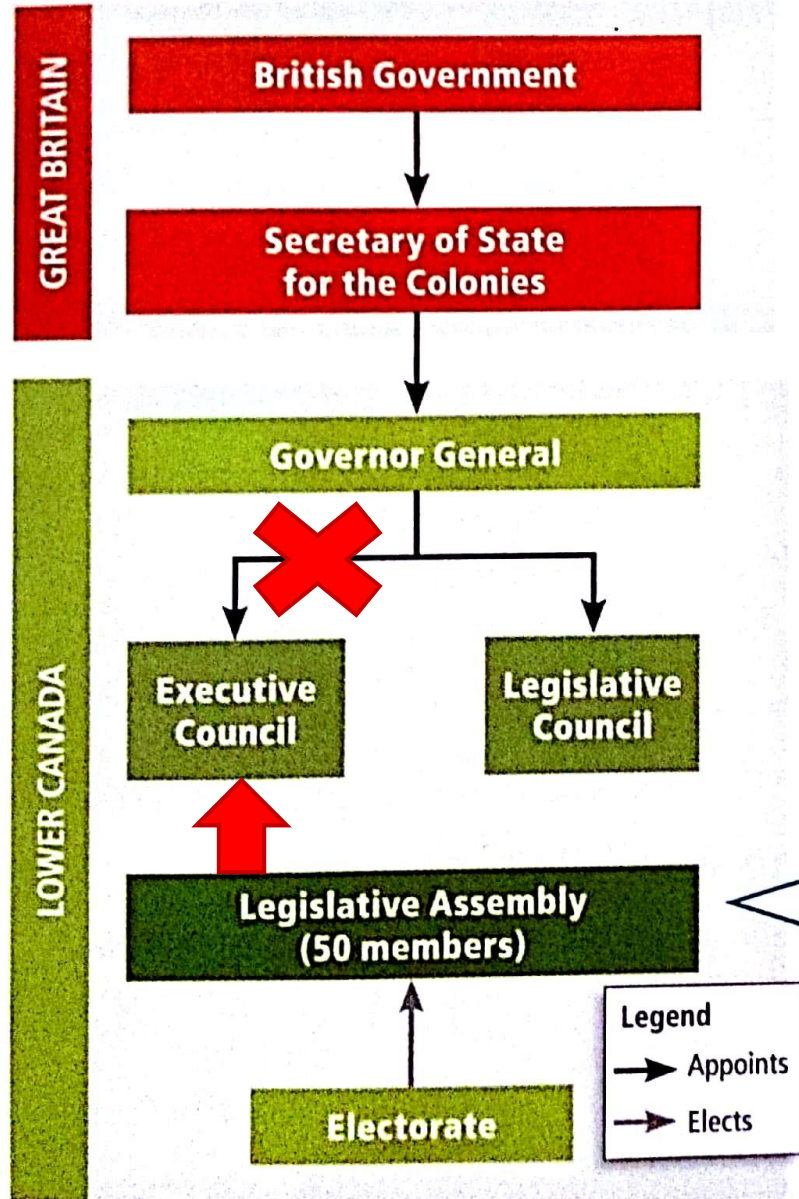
GREAT BRITAIN

British Government

Secretary of State for the Colonies

LOWER CANADA

Governor General

Executive Council

Legislative Council

Legislative Assembly (50 members)

Electorate

Legend
Appoints
Elects